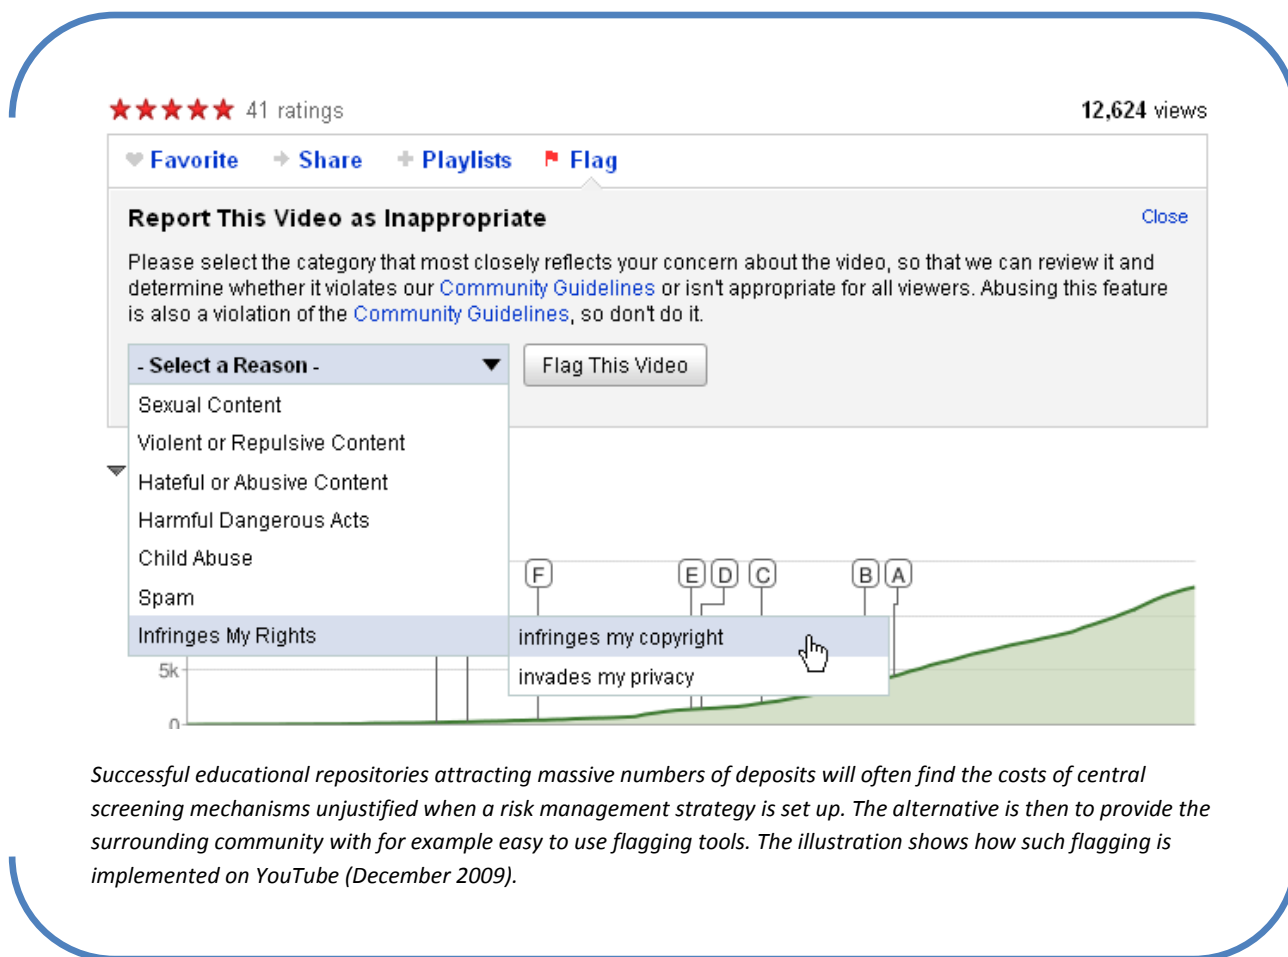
★★★★★ 41 ratings

12,624 views

Favorite Share Playlists Flag

Report This Video as Inappropriate

Close

Please select the category that most closely reflects your concern about the video, so that we can review it and determine whether it violates our Community Guidelines or isn't appropriate for all viewers. Abusing this feature is also a violation of the Community Guidelines, so don't do it.

- Select a Reason -

Flag This Video

Sexual Content
Violent or Repulsive Content
Hateful or Abusive Content
Harmful Dangerous Acts
Child Abuse
Spam
Infringes My Rights

infringes my copyright
invades my privacy

F E D C B A

5k
0

Successful educational repositories attracting massive numbers of deposits will often find the costs of central screening mechanisms unjustified when a risk management strategy is set up. The alternative is then to provide the surrounding community with for example easy to use flagging tools. The illustration shows how such flagging is implemented on YouTube (December 2009).